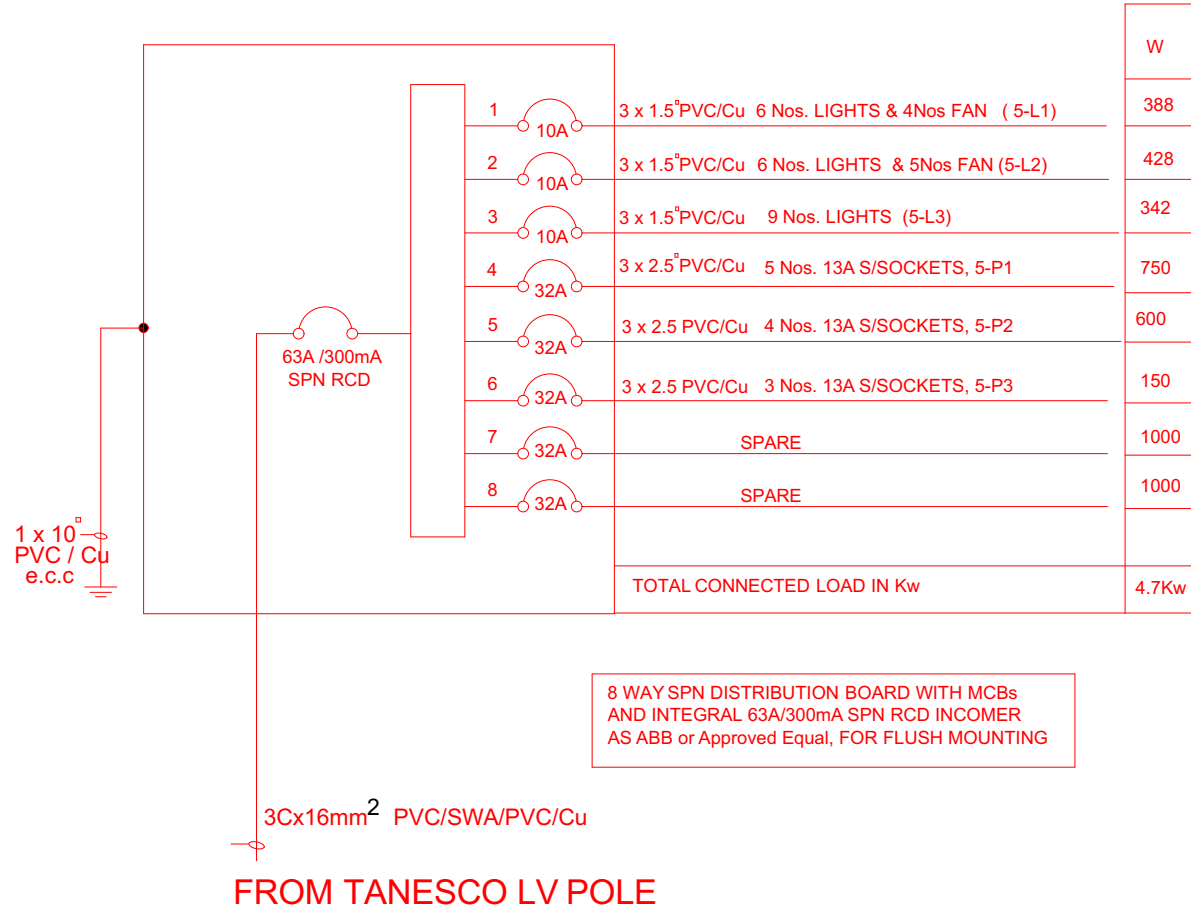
W

1 10A 3 x 1.5$^{\square}$PVC/Cu 6 Nos. LIGHTS & 4Nos FAN ( 5-L1) 388

2 10A 3 x 1.5$^{\square}$PVC/Cu 6 Nos. LIGHTS & 5Nos FAN (5-L2) 428

3 10A 3 x 1.5$^{\square}$PVC/Cu 9 Nos. LIGHTS (5-L3) 342

4 32A 3 x 2.5$^{\square}$PVC/Cu 5 Nos. 13A S/SOCKETS, 5-P1 750

5 32A 3 x 2.5 PVC/Cu 4 Nos. 13A S/SOCKETS, 5-P2 600

6 32A 3 x 2.5 PVC/Cu 3 Nos. 13A S/SOCKETS, 5-P3 150

7 32A SPARE 1000

8 32A SPARE 1000

63A /300mA
SPN RCD

1 x 10$^{\square}$
PVC / Cu
e.c.c

TOTAL CONNECTED LOAD IN Kw 4.7Kw

8 WAY SPN DISTRIBUTION BOARD WITH MCBs
AND INTEGRAL 63A/300mA SPN RCD INCOMER
AS ABB or Approved Equal, FOR FLUSH MOUNTING

3Cx16mm$^2$ PVC/SWA/PVC/Cu

FROM TANESCO LV POLE